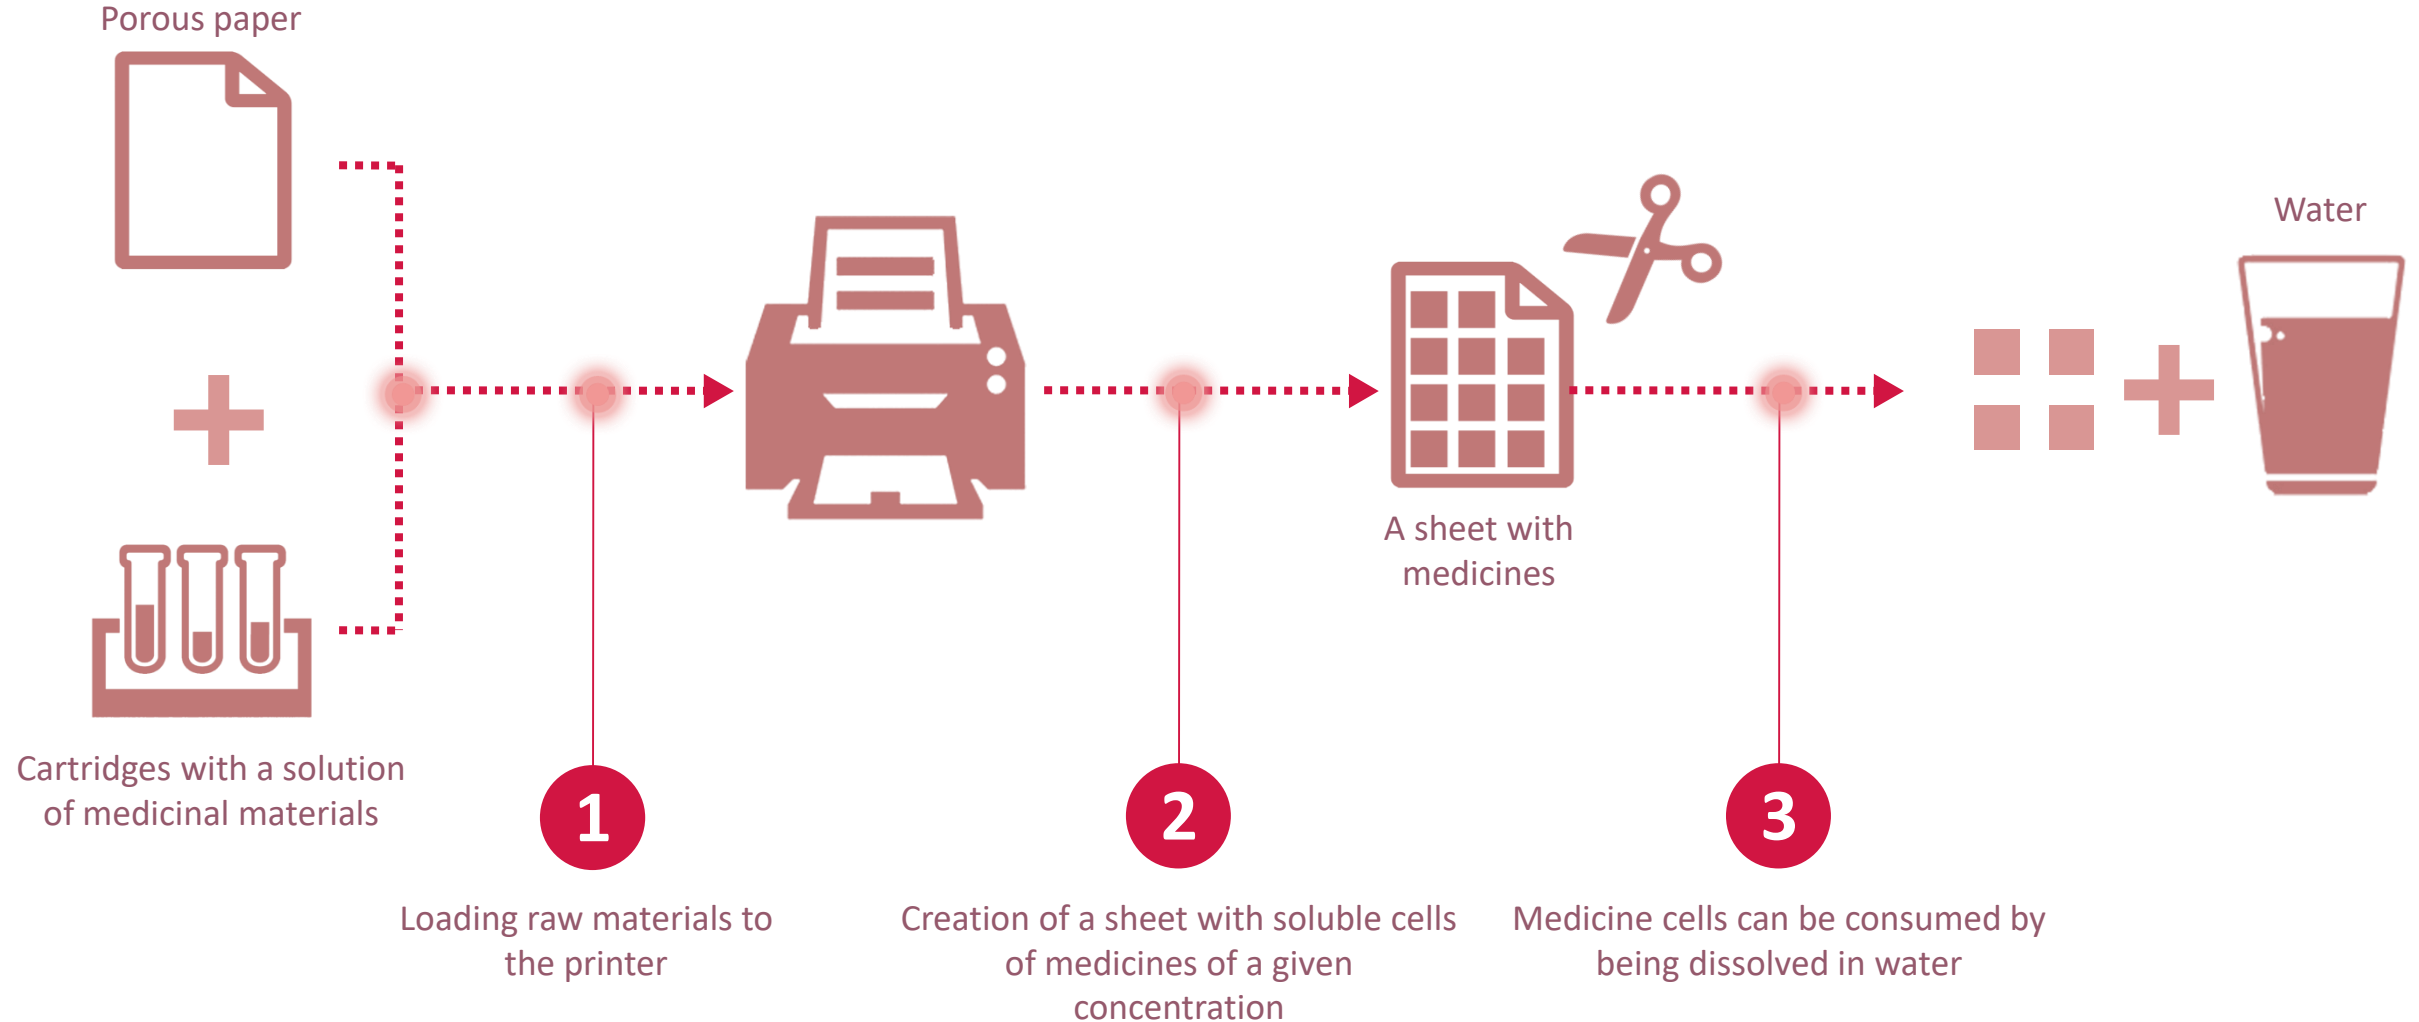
Porous paper

Cartridges with a solution of medicinal materials

A sheet with medicines

Water

1

Loading raw materials to the printer

2

Creation of a sheet with soluble cells of medicines of a given concentration

3

Medicine cells can be consumed by being dissolved in water